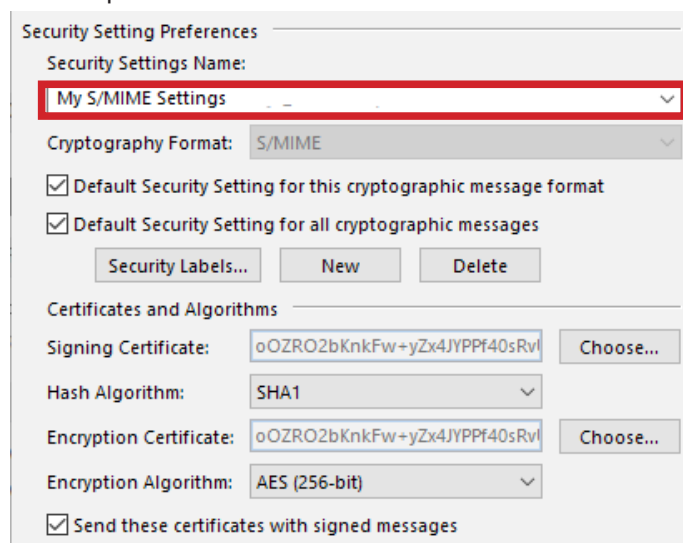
Security Setting Preferences

Security Settings Name:

My S/MIME Settings

Cryptography Format: S/MIME

Default Security Setting for this cryptographic message format

Default Security Setting for all cryptographic messages

Security Labels... New Delete

Certificates and Algorithms

Signing Certificate: oOZRO2bKnkFw+yZx4JYPPf40sRv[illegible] Choose...

Hash Algorithm: SHA1

Encryption Certificate: oOZRO2bKnkFw+yZx4JYPPf40sRv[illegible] Choose...

Encryption Algorithm: AES (256-bit)

Send these certificates with signed messages